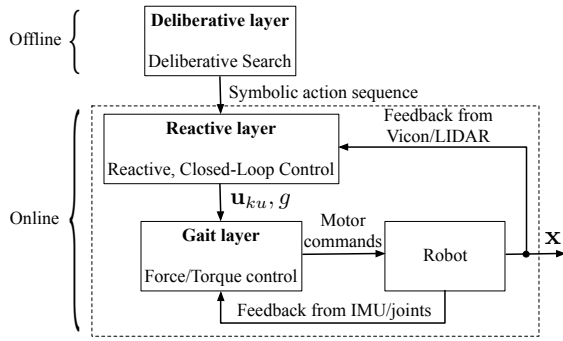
Offline

Deliberative layer

Deliberative Search

Symbolic action sequence

Online

Reactive layer

Reactive, Closed-Loop Control

Feedback from Vicon/LIDAR

$\mathbf{u}_{ku}, g$

Gait layer

Force/Torque control

Motor commands

Robot

$\mathbf{x}$

Feedback from IMU/joints